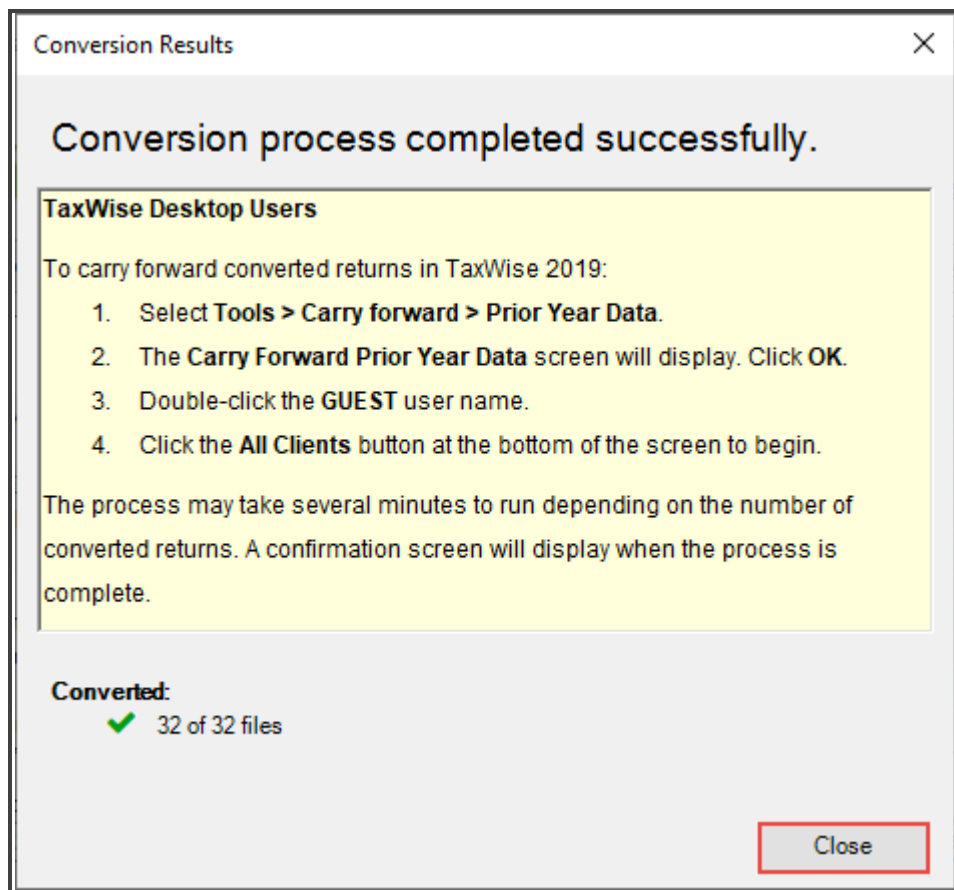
Conversion Results

Conversion process completed successfully.

TaxWise Desktop Users

To carry forward converted returns in TaxWise 2019:

1. Select Tools > Carry forward > Prior Year Data.
2. The Carry Forward Prior Year Data screen will display. Click OK.
3. Double-click the GUEST user name.
4. Click the All Clients button at the bottom of the screen to begin.

The process may take several minutes to run depending on the number of converted returns. A confirmation screen will display when the process is complete.

Converted:
32 of 32 files

Close